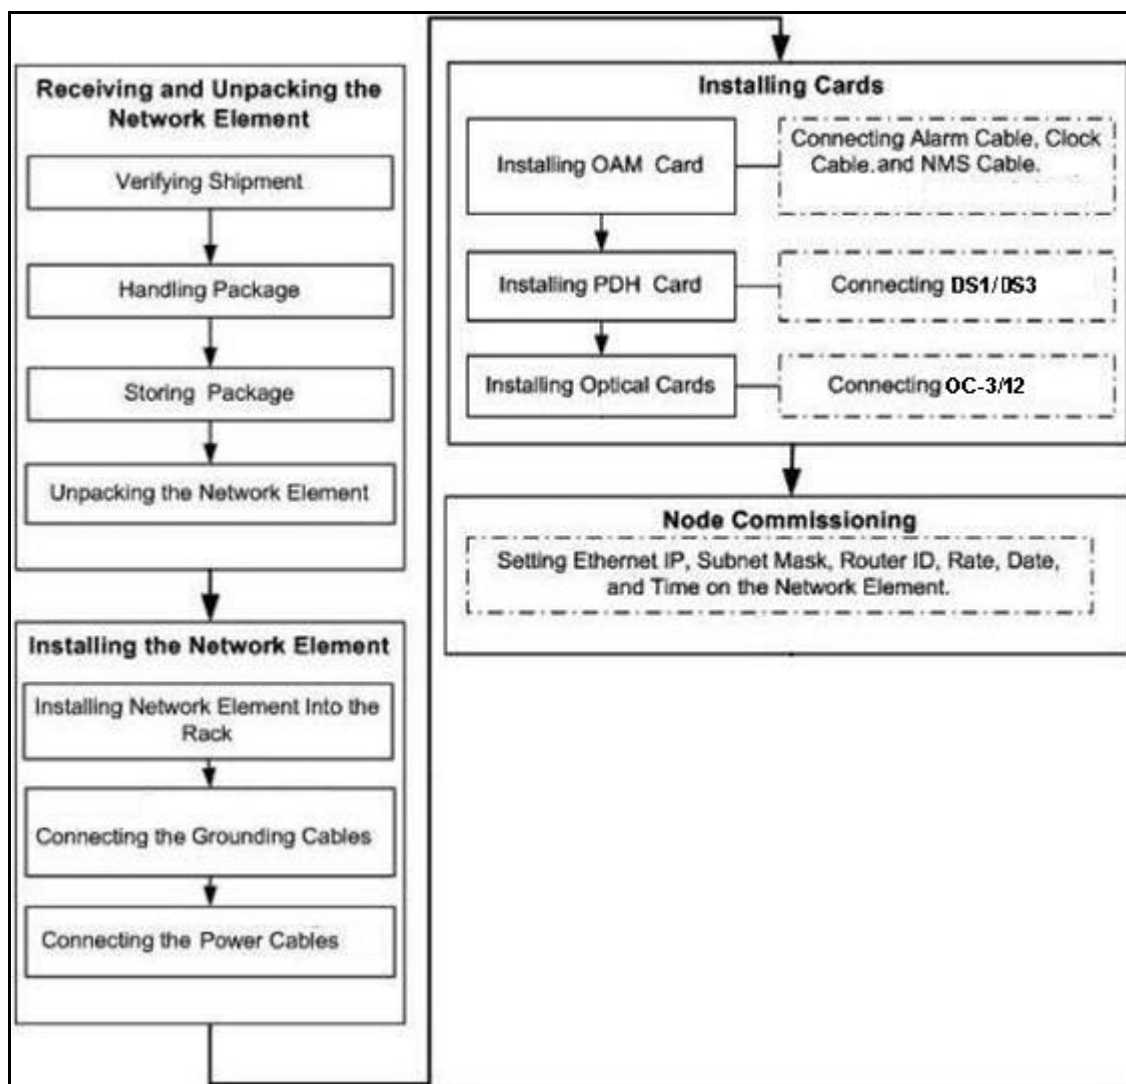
Receiving and Unpacking the Network Element

Verifying Shipment

Handling Package

Storing Package

Unpacking the Network Element

Installing the Network Element

Installing Network Element Into the Rack

Connecting the Grounding Cables

Connecting the Power Cables

Installing Cards

Installing OAM Card

Connecting Alarm Cable, Clock Cable, and NMS Cable.

Installing PDH Card

Connecting DS1/DS3

Installing Optical Cards

Connecting OC-3/12

Node Commissioning

Setting Ethernet IP, Subnet Mask, Router ID, Rate, Date, and Time on the Network Element.